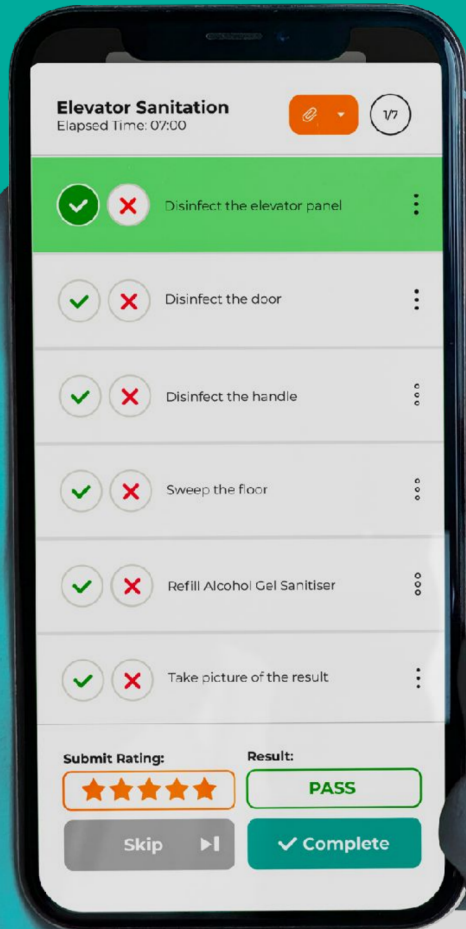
Elevator Sanitation
Elapsed Time: 07:00

1/7

Disinfect the elevator panel

Disinfect the door

Disinfect the handle

Sweep the floor

Refill Alcohol Gel Sanitiser

Take picture of the result

Submit Rating:

Result:

PASS

Skip

Complete